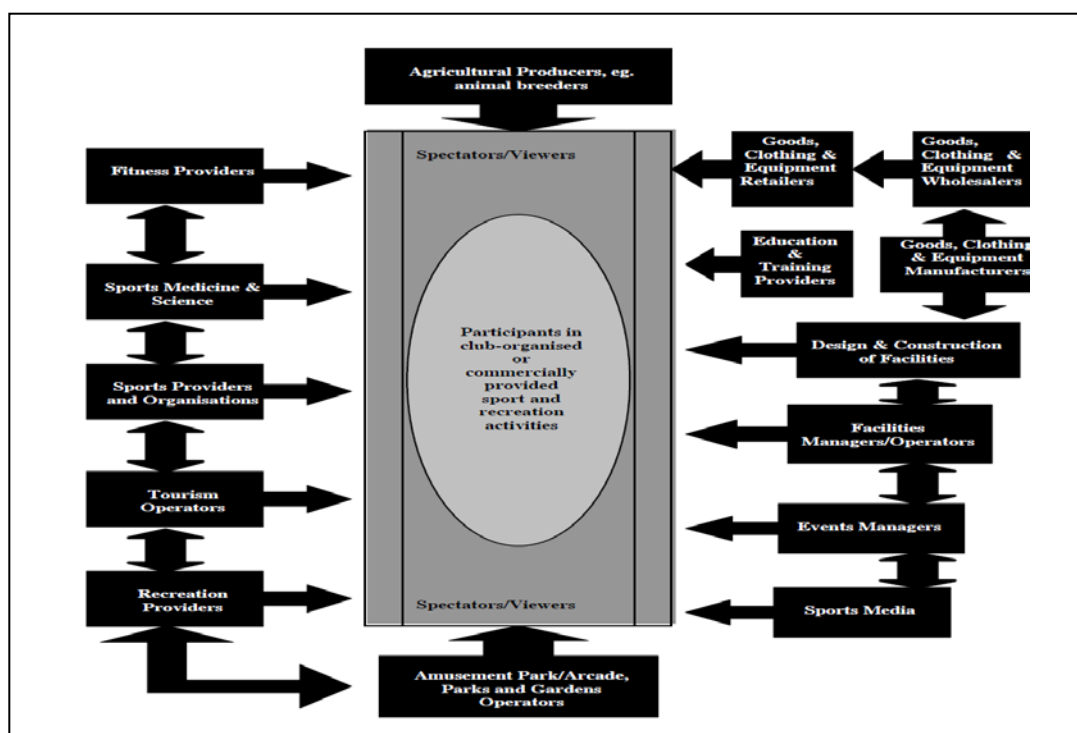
Agricultural Producers, eg. animal breeders

Fitness Providers

Sports Medicine & Science

Sports Providers and Organisations

Tourism Operators

Recreation Providers

Spectators/Viewers

Participants in club-organised or commercially provided sport and recreation activities

Spectators/Viewers

Goods, Clothing & Equipment Retailers

Goods, Clothing & Equipment Wholesalers

Education & Training Providers

Goods, Clothing & Equipment Manufacturers

Design & Construction of Facilities

Facilities Managers/Operators

Events Managers

Sports Media

Amusement Park/Arcade, Parks and Gardens Operators